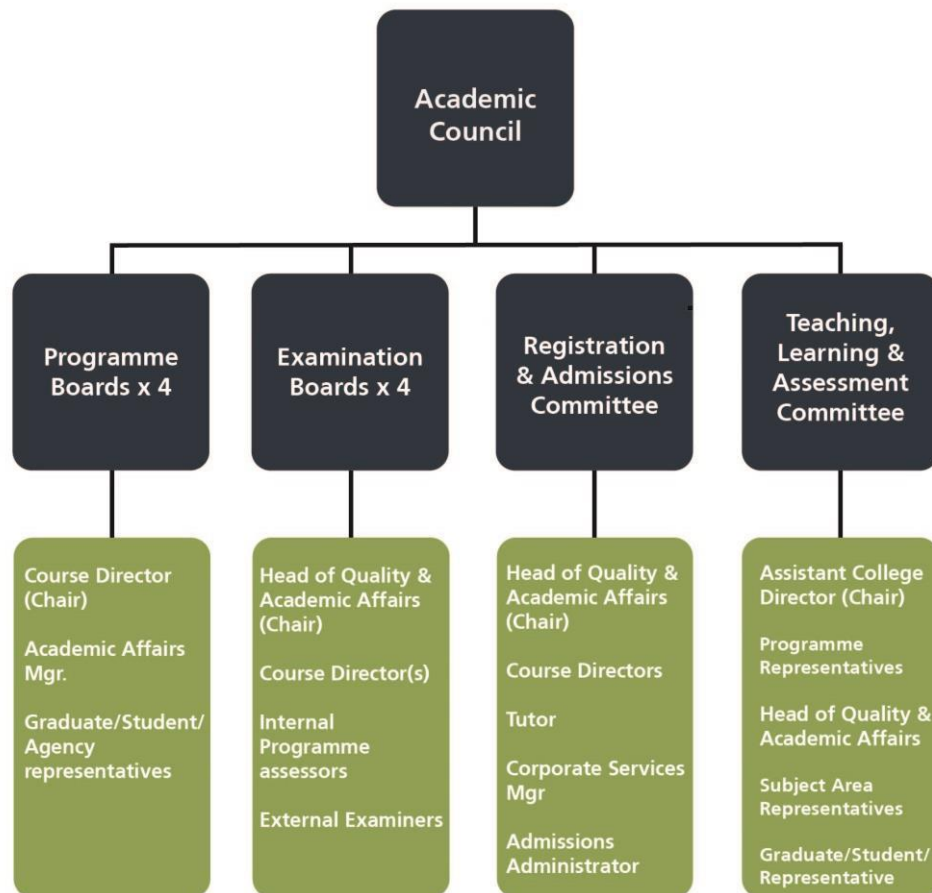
Academic Council

Programme Boards x 4

Examination Boards x 4

Registration & Admissions Committee

Teaching, Learning & Assessment Committee

Course Director (Chair)

Academic Affairs Mgr.

Graduate/Student/ Agency representatives

Head of Quality & Academic Affairs (Chair)

Course Director(s)

Internal Programme assessors

External Examiners

Head of Quality & Academic Affairs (Chair)

Course Directors

Tutor

Corporate Services Mgr

Admissions Administrator

Assistant College Director (Chair)

Programme Representatives

Head of Quality & Academic Affairs

Subject Area Representatives

Graduate/Student/ Representative